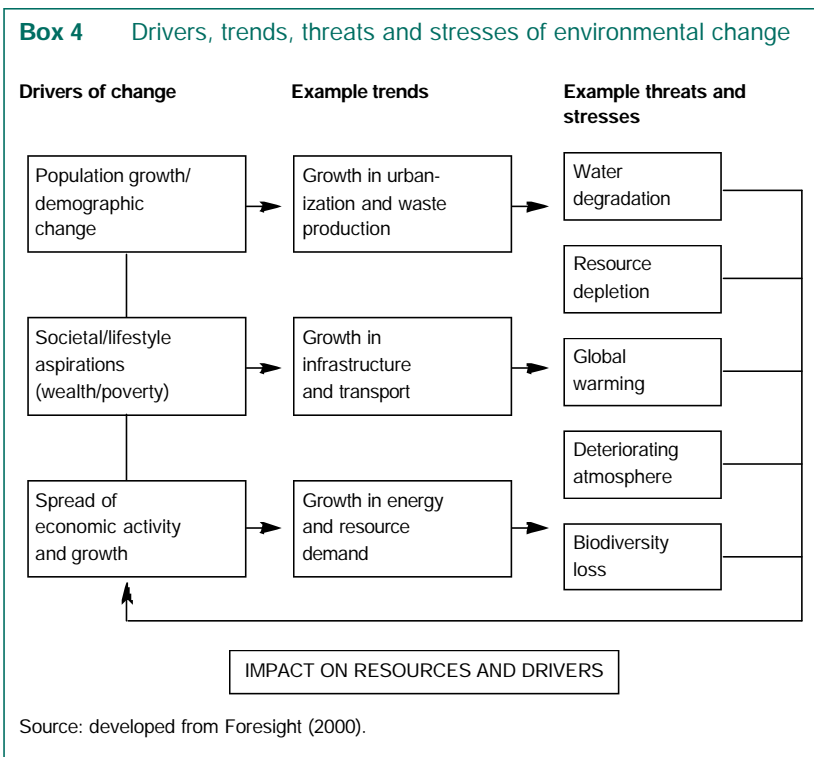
**Box 4** Drivers, trends, threats and stresses of environmental change

**Drivers of change**

**Example trends**

**Example threats and stresses**

Population growth/ demographic change

Growth in urbanization and waste production

Water degradation

Resource depletion

Societal/lifestyle aspirations (wealth/poverty)

Growth in infrastructure and transport

Global warming

Deteriorating atmosphere

Spread of economic activity and growth

Growth in energy and resource demand

Biodiversity loss

IMPACT ON RESOURCES AND DRIVERS

Source: developed from Foresight (2000).